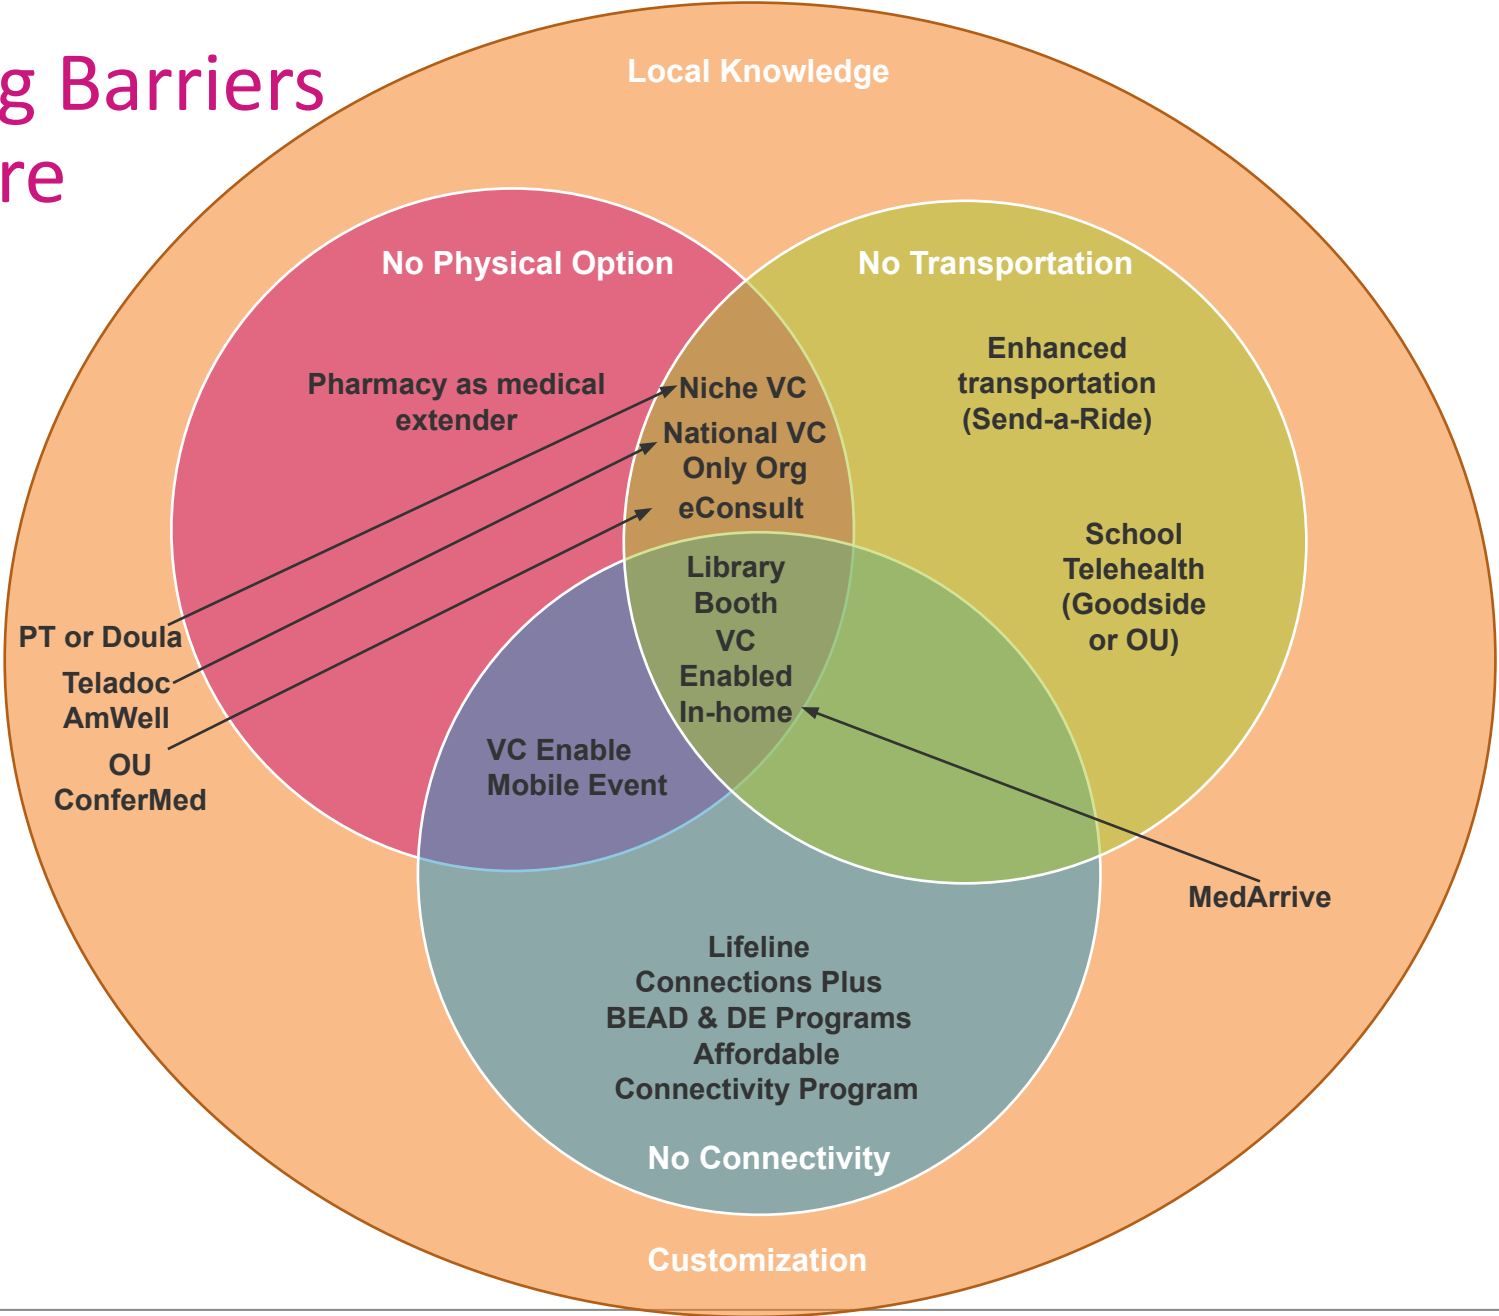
g Barriers
re

Local Knowledge

No Physical Option

No Transportation

Pharmacy as medical extender

Niche VC
National VC Only Org
eConsult

Enhanced transportation (Send-a-Ride)

School Telehealth (Goodside or OU)

Library Booth VC Enabled In-home

PT or Doula
Teladoc AmWell
OU ConferMed

VC Enable Mobile Event

MedArrive

Lifeline
Connections Plus
BEAD & DE Programs
Affordable Connectivity Program

No Connectivity

Customization